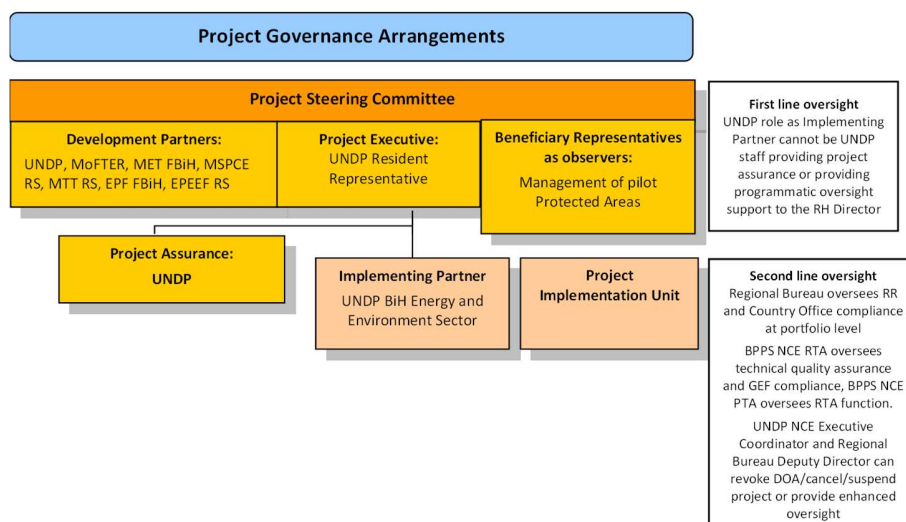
Project Governance Arrangements

Project Steering Committee

Development Partners:
UNDP, MoFTER, MET FBiH, MSPCE RS, MTT RS, EPF FBiH, EPEEF RS

Project Executive:
UNDP Resident Representative

Beneficiary Representatives as observers:
Management of pilot Protected Areas

First line oversight
UNDP role as Implementing Partner cannot be UNDP staff providing project assurance or providing programmatic oversight support to the RH Director

Project Assurance:
UNDP

Implementing Partner
UNDP BiH Energy and Environment Sector

Project Implementation Unit

Second line oversight
Regional Bureau oversees RR and Country Office compliance at portfolio level

BPPS NCE RTA oversees technical quality assurance and GEF compliance, BPPS NCE PTA oversees RTA function.

UNDP NCE Executive Coordinator and Regional Bureau Deputy Director can revoke DOA/cancel/suspend project or provide enhanced oversight